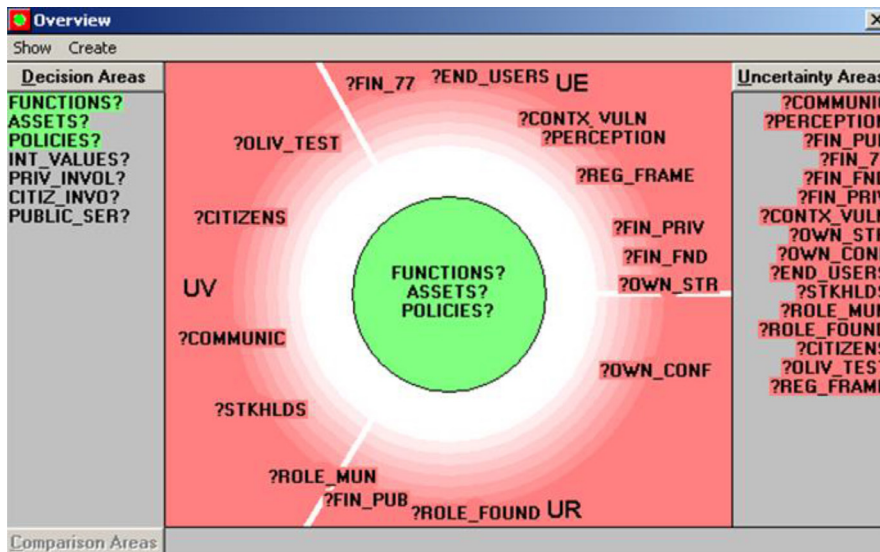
Overview

Show Create

Decision Areas

FUNCTIONS?
ASSETS?
POLICIES?
INT_VALUES?
PRIV_INVOL?
CITIZ_INVO?
PUBLIC_SER?

?FIN_77 ?END_USERS UE
?CONTX_VULN
?PERCEPTION
?OLIV_TEST
?REG_FRAME
?CITIZENS
?FIN_PRIV
?FIN_FND
UV
?OWN_STR
FUNCTIONS?
ASSETS?
POLICIES?
?COMMUNIC
?OWN_CONF
?STKHLDS
?ROLE_MUN
?FIN_PUB
?ROLE_FOUND UR

Uncertainty Areas

?COMMUNIC
?PERCEPTION
?FIN_PUB
?FIN_7
?FIN_FNI
?FIN_PRIV
?CONTX_VUL
?OWN_ST
?OWN_CON
?END_USERS
?STKHLDS
?ROLE_MUN
?ROLE_FOUND
?CITIZENS
?OLIV_TEST
?REG_FRAME

Comparison Areas